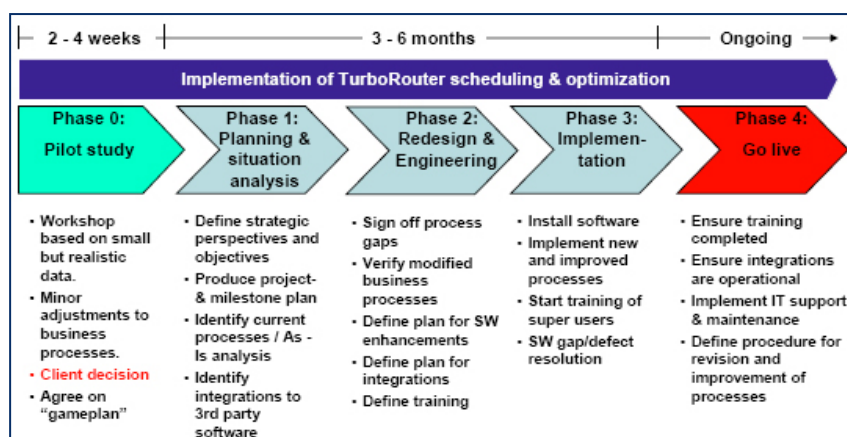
2 - 4 weeks

3 - 6 months

Ongoing

Implementation of TurboRouter scheduling & optimization

Phase 0: Pilot study

Phase 1: Planning & situation analysis

Phase 2: Redesign & Engineering

Phase 3: Implementation

Phase 4: Go live

• Workshop based on small but realistic data.
• Minor adjustments to business processes.
• Client decision
• Agree on "gameplan"

• Define strategic perspectives and objectives
• Produce project- & milestone plan
• Identify current processes / As - Is analysis
• Identify integrations to 3rd party software

• Sign off process gaps
• Verify modified business processes
• Define plan for SW enhancements
• Define plan for integrations
• Define training

• Install software
• Implement new and improved processes
• Start training of super users
• SW gap/defect resolution

• Ensure training completed
• Ensure integrations are operational
• Implement IT support & maintenance
• Define procedure for revision and improvement of processes